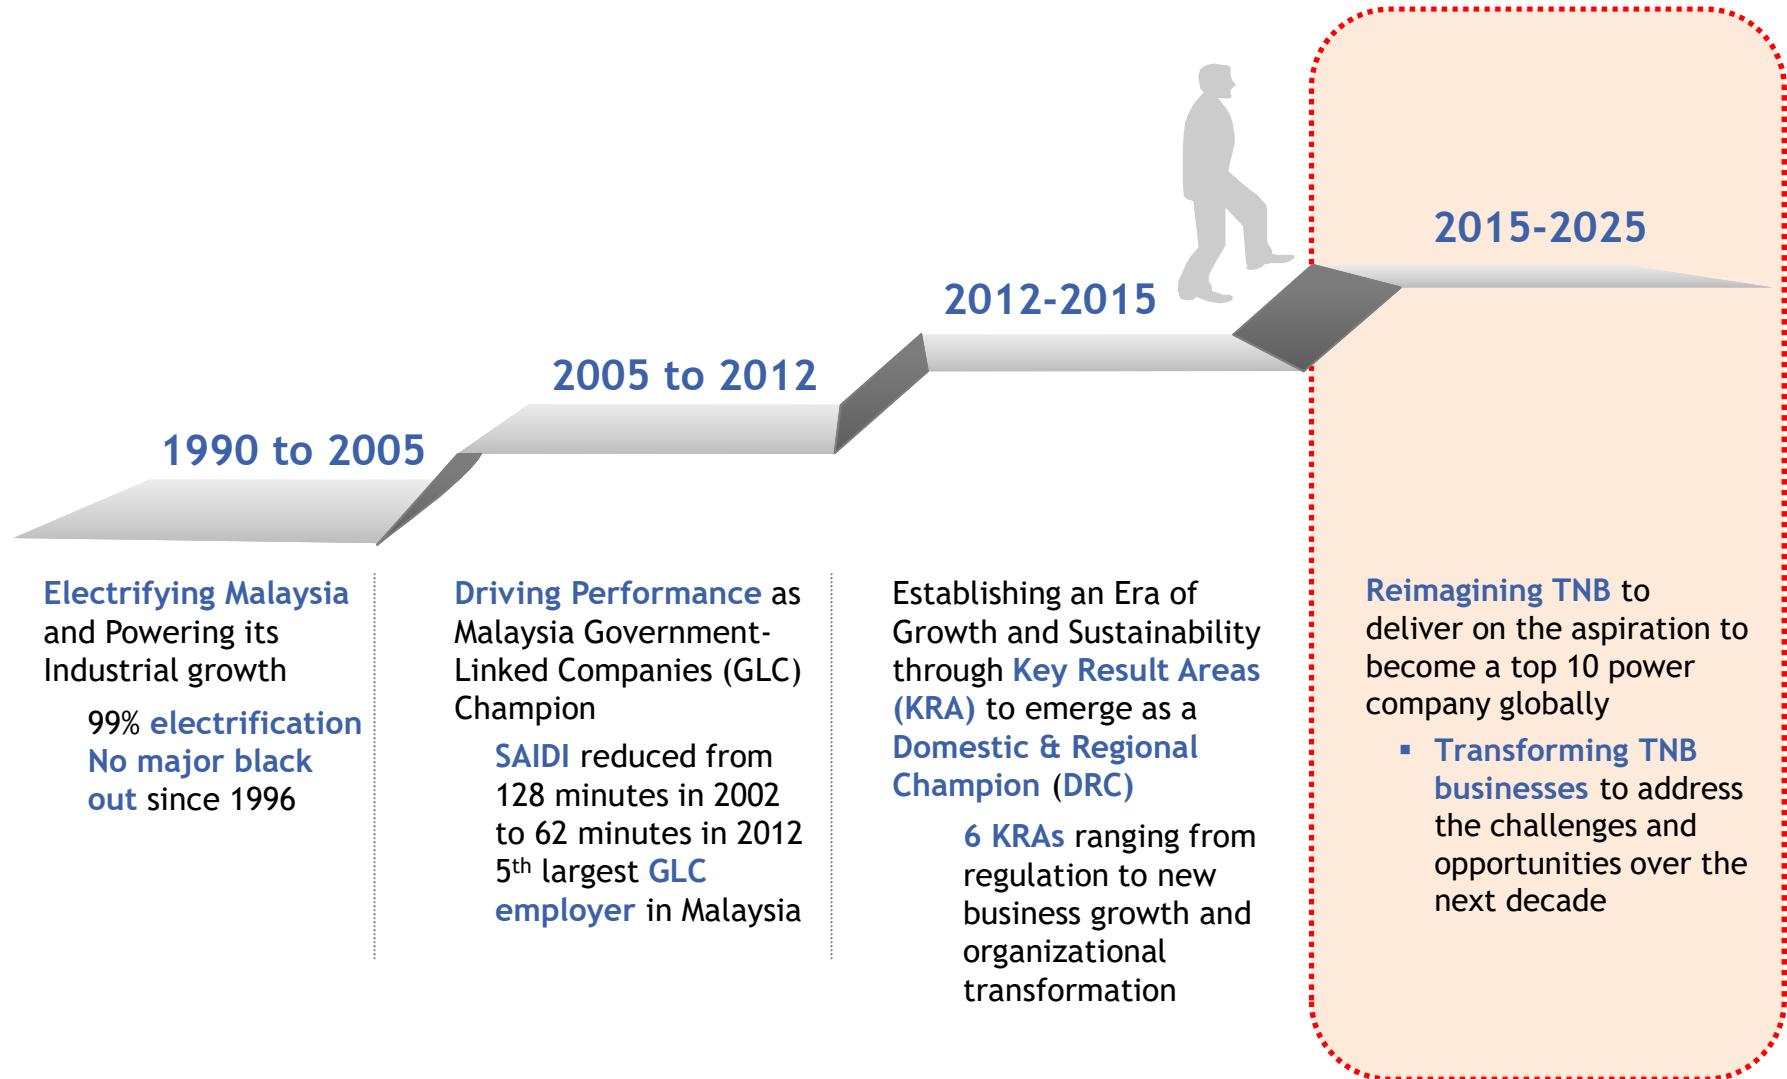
1990 to 2005

2005 to 2012

2012-2015

2015-2025

Electrifying Malaysia and Powering its Industrial growth

99% electrification
No major black out since 1996

Driving Performance as Malaysia Government-Linked Companies (GLC) Champion

SAIDI reduced from 128 minutes in 2002 to 62 minutes in 2012
5$^{th}$ largest GLC employer in Malaysia

Establishing an Era of Growth and Sustainability through Key Result Areas (KRA) to emerge as a Domestic & Regional Champion (DRC)

6 KRAs ranging from regulation to new business growth and organizational transformation

Reimagining TNB to deliver on the aspiration to become a top 10 power company globally

▪ Transforming TNB businesses to address the challenges and opportunities over the next decade